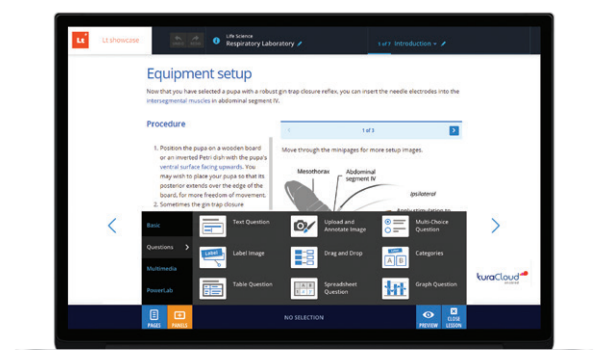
Lt Lt showcase

Life Science
Respiratory Laboratory

1 of 7 Introduction

Equipment setup

Now that you have selected a pupa with a robust gin trap closure reflex, you can insert the needle electrodes into the intersegmental muscles in abdominal segment IV.

Procedure

1. Position the pupa on a wooden board or an inverted Petri dish with the pupa's ventral surface facing upwards. You may wish to place your pupa so that its posterior extends over the edge of the board, for more freedom of movement.
2. Sometimes the gin-trap closure

1 of 3

Move through the minipages for more setup images.

Mesothorax
Abdominal segment IV
Ipsilateral

Basic
Questions
Multimedia
PowerLab

Text Question
Upload and Annotate Image
Multi-Choice Question
Label Image
Drag and Drop
Categories
Table Question
Spreadsheet Question
Graph Question

kuraCloud

PAGES
PANELS
NO SELECTION
PREVIEW
CLOSE LESSON